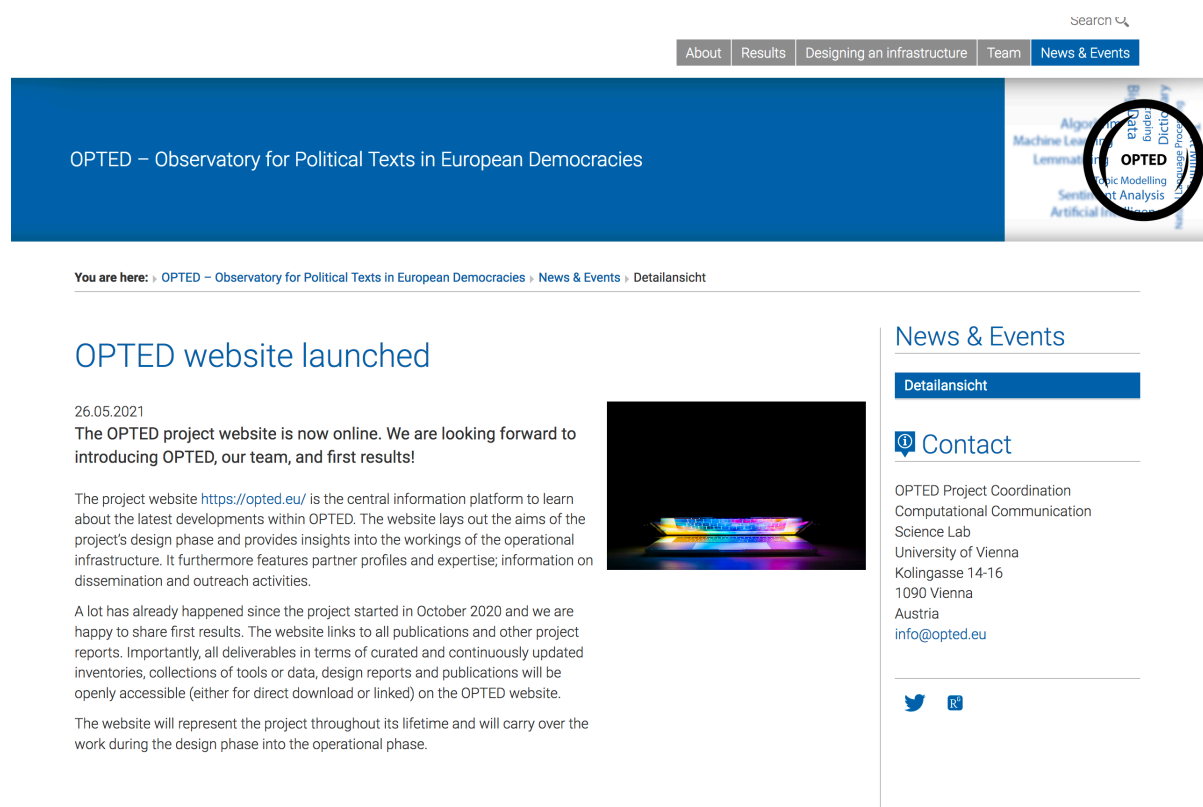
Search

About | Results | Designing an infrastructure | Team | News & Events

OPTED – Observatory for Political Texts in European Democracies

Machine Learning
Lemmatizing
OPTED
Topic Modelling
Sentiment Analysis
Artificial Intelligence
Algorithms
Big Data
Scraping
Dictionary
Language Processing

You are here: OPTED – Observatory for Political Texts in European Democracies News & Events Detailansicht

OPTED website launched

26.05.2021

The OPTED project website is now online. We are looking forward to introducing OPTED, our team, and first results!

The project website https://opted.eu/ is the central information platform to learn about the latest developments within OPTED. The website lays out the aims of the project's design phase and provides insights into the workings of the operational infrastructure. It furthermore features partner profiles and expertise; information on dissemination and outreach activities.

A lot has already happened since the project started in October 2020 and we are happy to share first results. The website links to all publications and other project reports. Importantly, all deliverables in terms of curated and continuously updated inventories, collections of tools or data, design reports and publications will be openly accessible (either for direct download or linked) on the OPTED website.

The website will represent the project throughout its lifetime and will carry over the work during the design phase into the operational phase.

News & Events

Detailansicht

Contact

OPTED Project Coordination
Computational Communication Science Lab
University of Vienna
Kolingasse 14-16
1090 Vienna
Austria
info@opted.eu